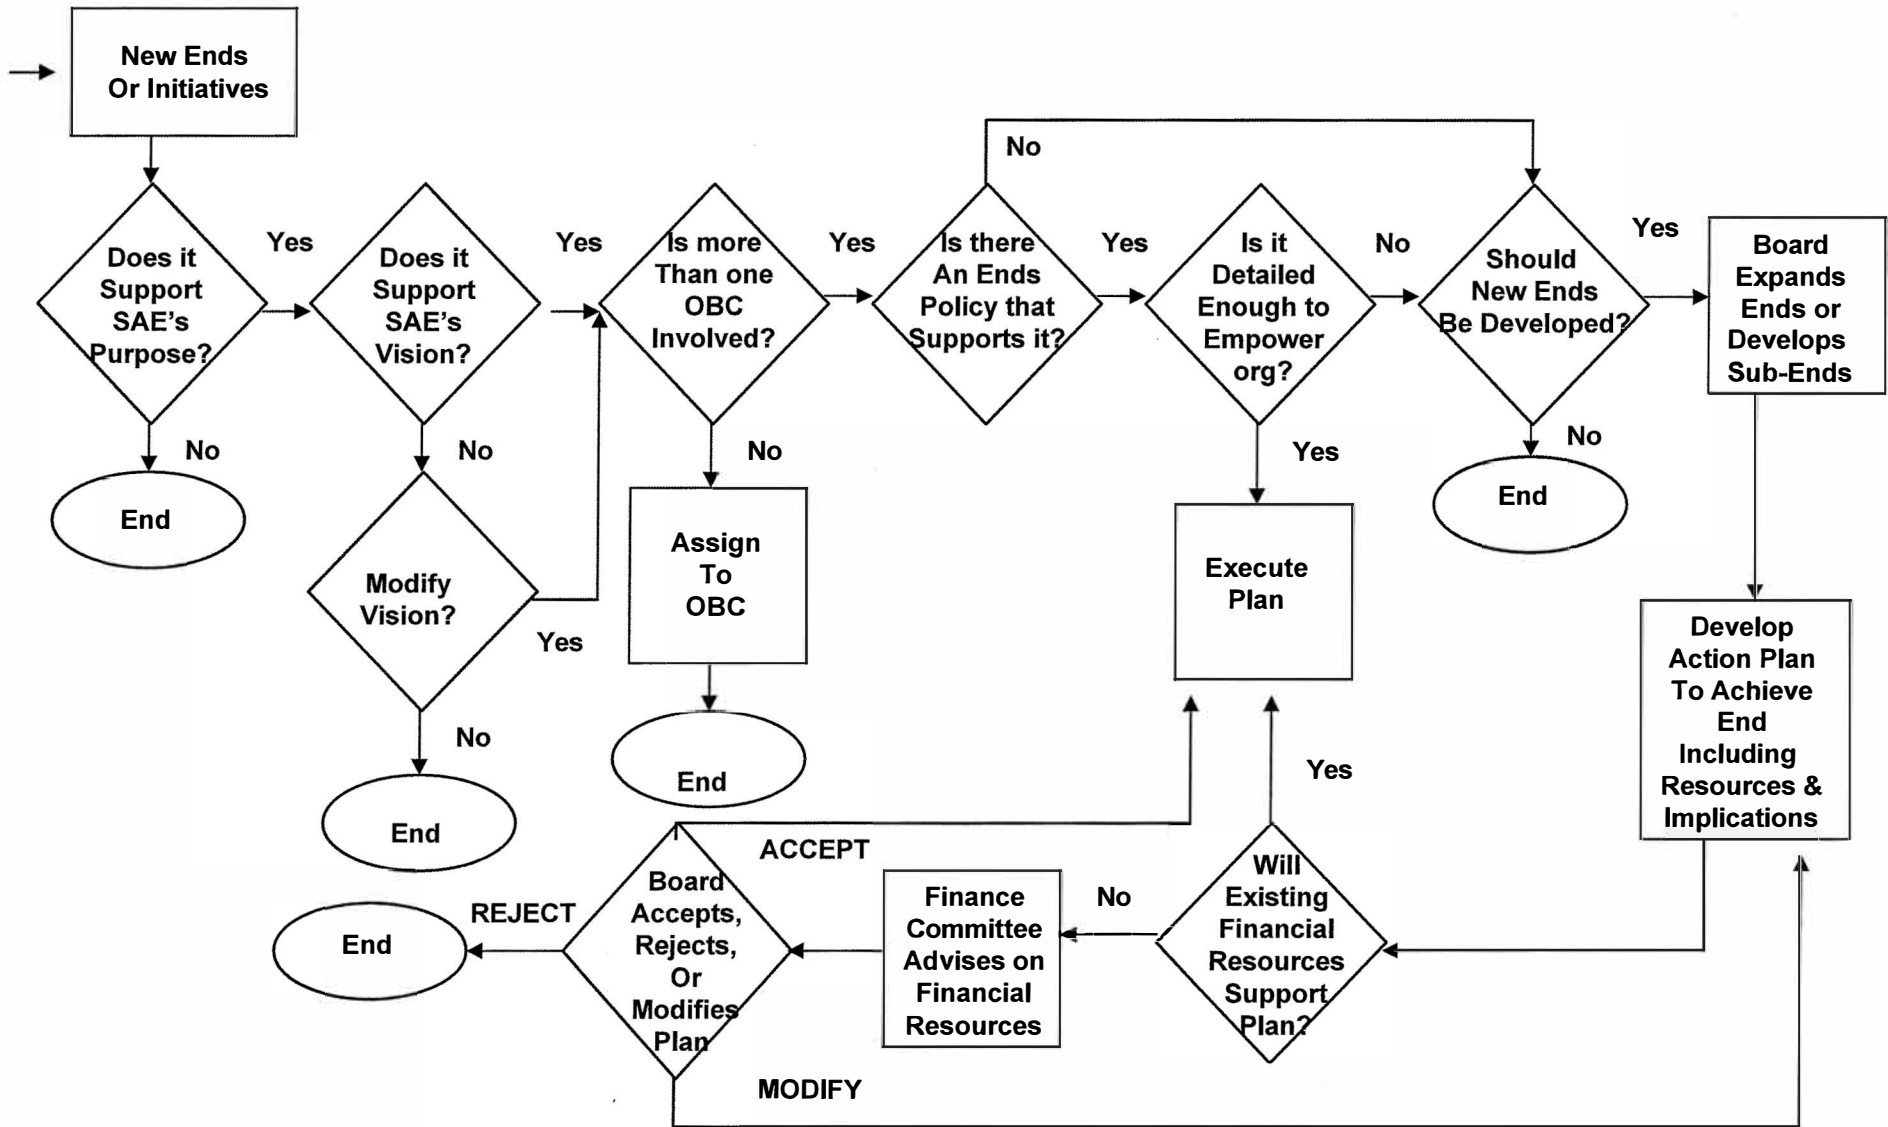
New Ends Or Initiatives

Does it Support SAE's Purpose?

Yes

No

End

Does it Support SAE's Vision?

Yes

No

Modify Vision?

Yes

No

End

Is more Than one OBC Involved?

Yes

No

Assign To OBC

End

No

Is there An Ends Policy that Supports it?

Yes

Is it Detailed Enough to Empower org?

No

Yes

Execute Plan

Should New Ends Be Developed?

Yes

No

End

Board Expands Ends or Develops Sub-Ends

Develop Action Plan To Achieve End Including Resources & Implications

Yes

Will Existing Financial Resources Support Plan?

No

Finance Committee Advises on Financial Resources

ACCEPT

Board Accepts, Rejects, Or Modifies Plan

REJECT

End

MODIFY